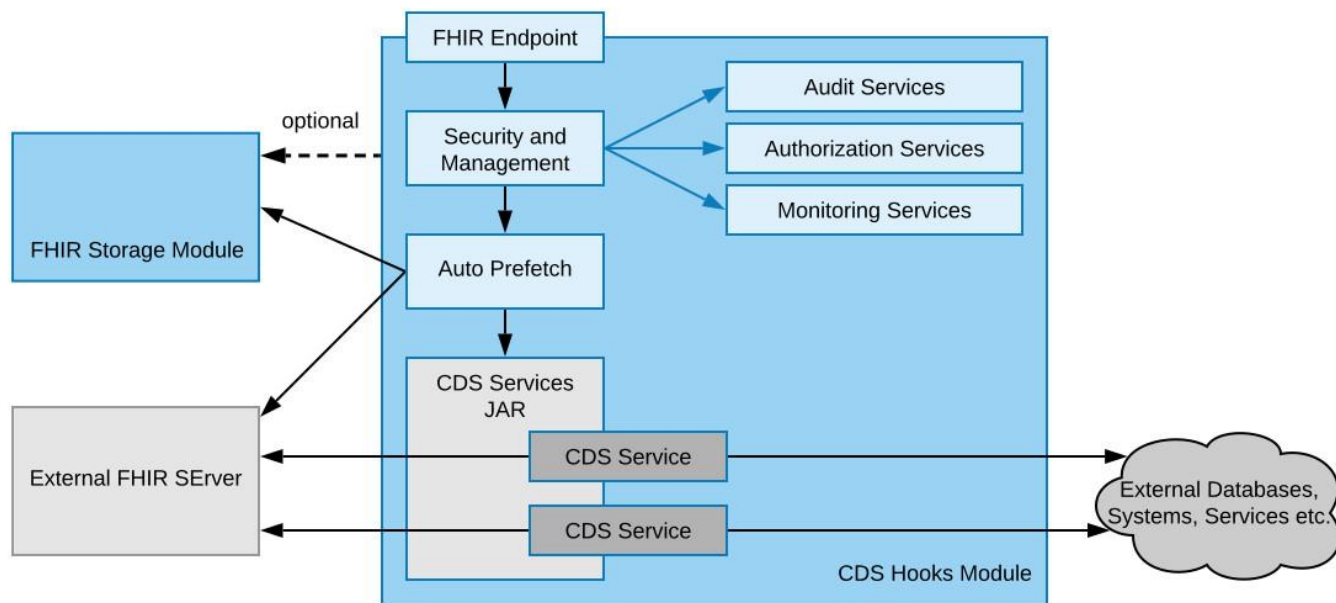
FHIR Endpoint

Security and Management

Audit Services

Authorization Services

Monitoring Services

optional

FHIR Storage Module

Auto Prefetch

CDS Services JAR

External FHIR SErver

CDS Service

CDS Service

External Databases, Systems, Services etc.

CDS Hooks Module